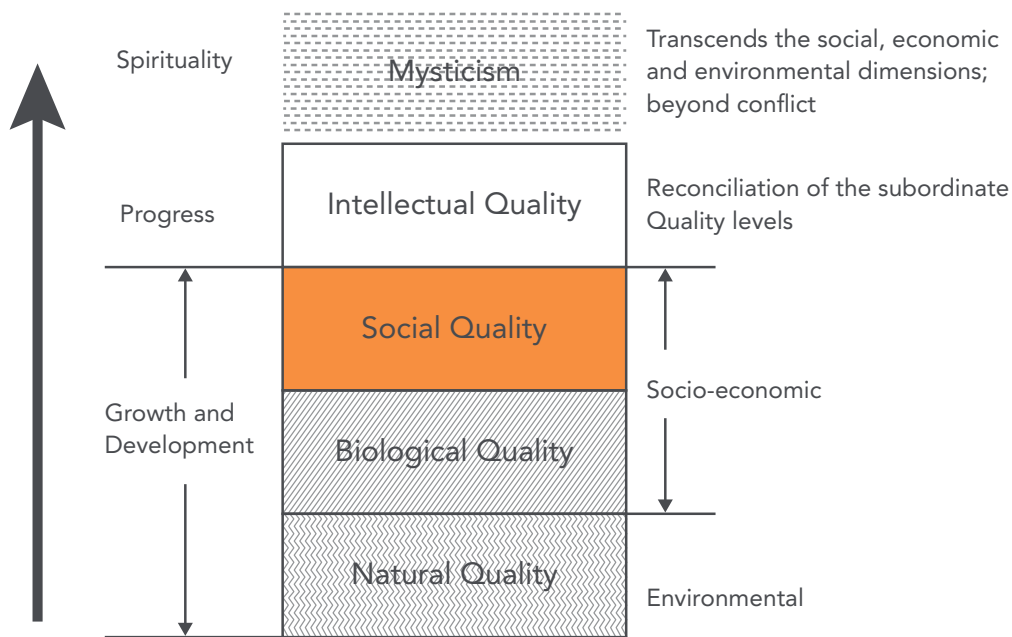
Spirituality

Mysticism

Transcends the social, economic and environmental dimensions; beyond conflict

Progress

Intellectual Quality

Reconciliation of the subordinate Quality levels

Social Quality

Growth and Development

Socio-economic

Biological Quality

Natural Quality

Environmental